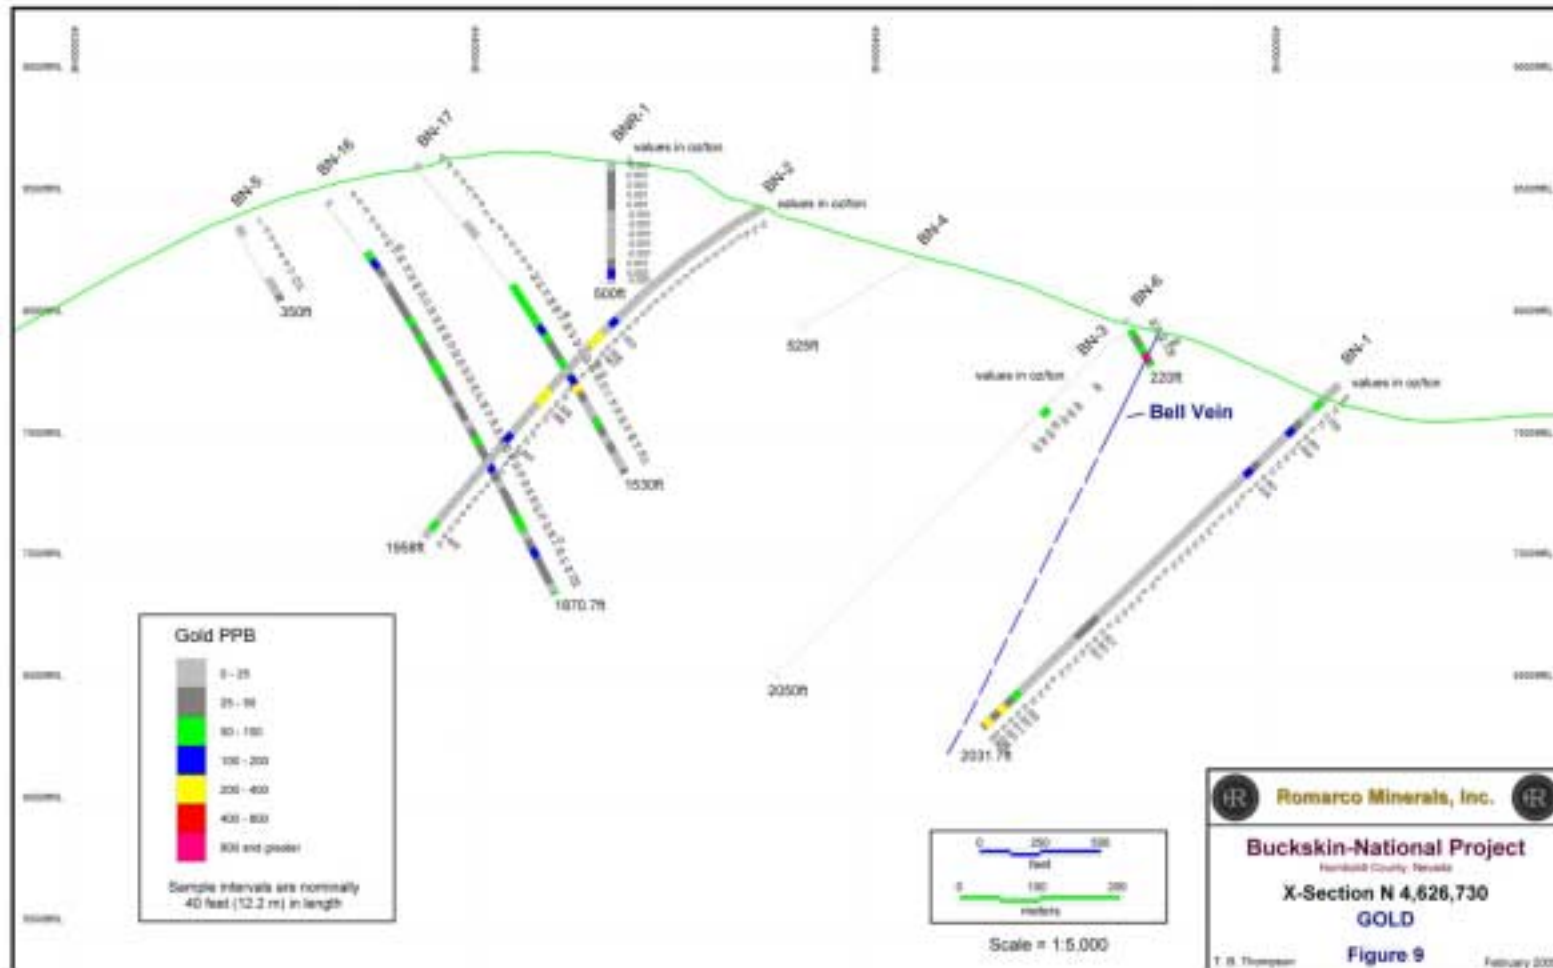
BN-5

BN-16

BN-17

BNR-1

values in oz/ton

BN-2

values in oz/ton

BN-4

350ft

500ft

525ft

BN-6

BN-3

values in oz/ton

220ft

BN-1

values in oz/ton

Bell Vein

1530ft

1558ft

1870.7ft

2050ft

2031.7ft

Gold PPB

0 - 25

25 - 50

50 - 100

100 - 200

200 - 400

400 - 800

800 and greater

Sample intervals are nominally 40 feet (12.2 m) in length

0 250 500

feet

0 100 200

meters

Scale = 1:5,000

Romarco Minerals, Inc.

Buckskin-National Project

Humboldt County, Nevada

X-Section N 4,626,730

GOLD

T. B. Thompson

Figure 9

February 200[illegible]